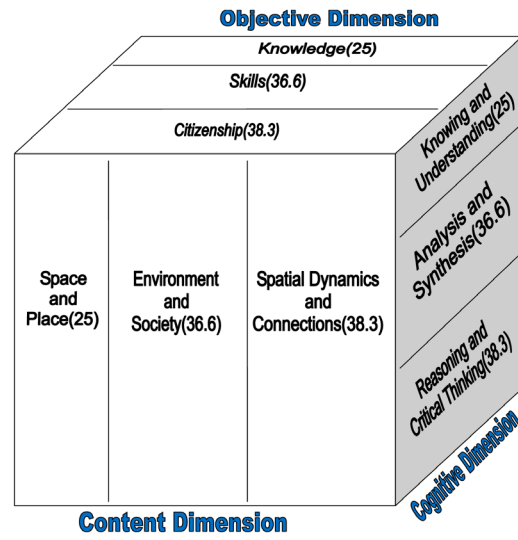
Objective Dimension

Knowledge(25)

Skills(36.6)

Citizenship(38.3)

Space and Place(25)

Environment and Society(36.6)

Spatial Dynamics and Connections(38.3)

Knowing and Understanding(25)

Analysis and Synthesis(36.6)

Reasoning and Critical Thinking(38.3)

Cognitive Dimension

Content Dimension